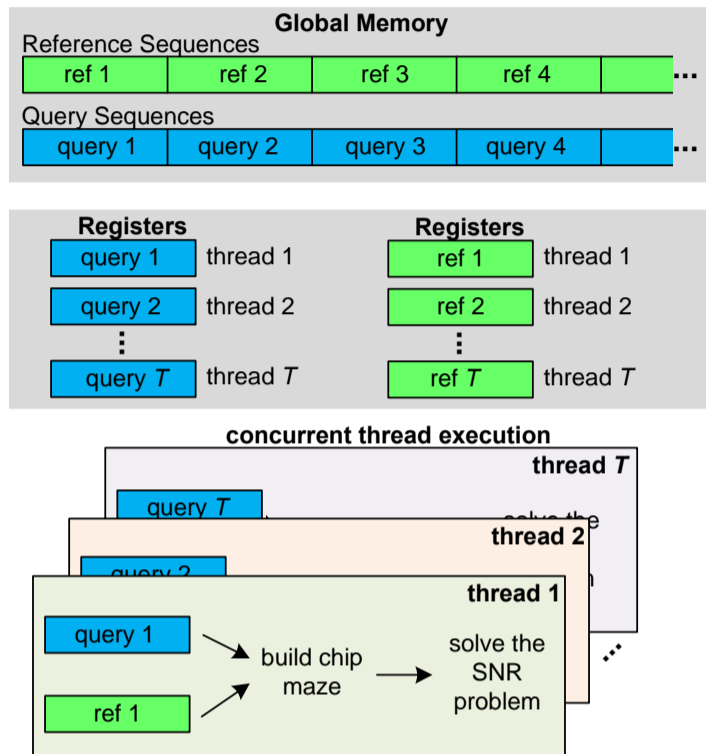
Global Memory
Reference Sequences

| ref 1 | ref 2 | ref 3 | ref 4 | | ... |
|---|---|---|---|---|---|

Query Sequences

| query 1 | query 2 | query 3 | query 4 | | ... |
|---|---|---|---|---|---|

Registers
query 1 thread 1
query 2 thread 2
⋮
query $T$ thread $T$

Registers
ref 1 thread 1
ref 2 thread 2
⋮
ref $T$ thread $T$

concurrent thread execution

thread $T$
query $T$
solve the

thread 2
query 2

thread 1
query 1
ref 1
build chip maze
solve the SNR problem
...